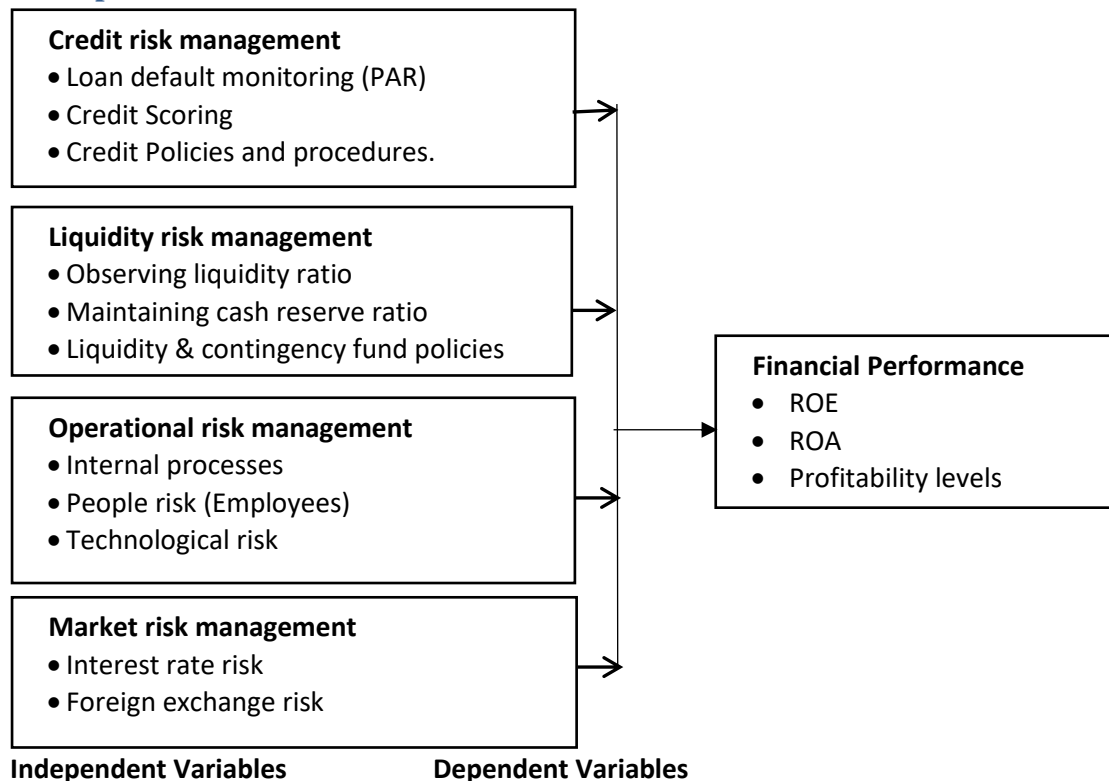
**Credit risk management**
- Loan default monitoring (PAR)
- Credit Scoring
- Credit Policies and procedures.

**Liquidity risk management**
- Observing liquidity ratio
- Maintaining cash reserve ratio
- Liquidity & contingency fund policies

**Operational risk management**
- Internal processes
- People risk (Employees)
- Technological risk

**Market risk management**
- Interest rate risk
- Foreign exchange risk

**Financial Performance**
- ROE
- ROA
- Profitability levels

**Independent Variables**

**Dependent Variables**